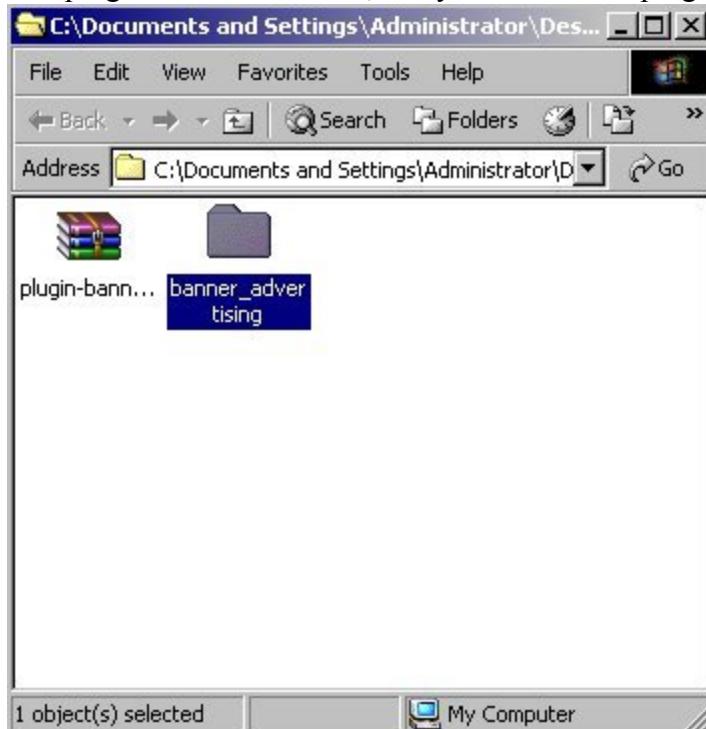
C:\Documents and Settings\Administrator\Des...

File Edit View Favorites Tools Help

Back Search Folders

Address C:\Documents and Settings\Administrator\D Go

plugin-bann...

banner_advertising

1 object(s) selected

My Computer